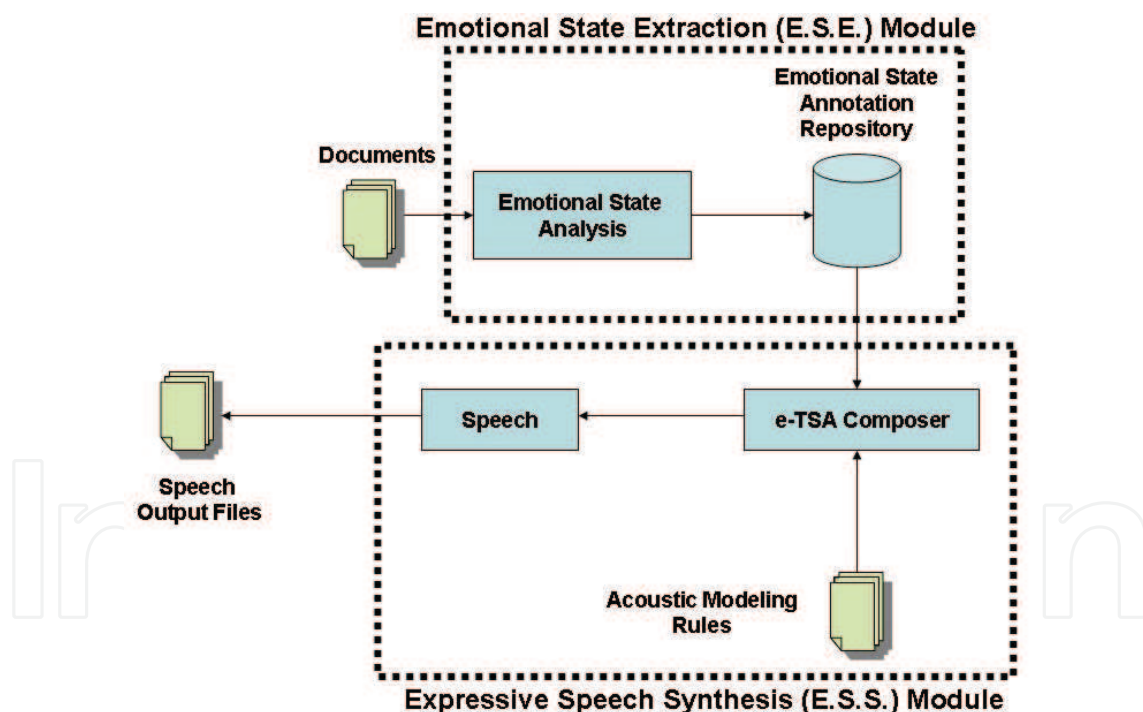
Emotional State Extraction (E.S.E.) Module

Emotional State Annotation Repository

Documents

Emotional State Analysis

Speech

e-TSA Composer

Speech Output Files

Acoustic Modeling Rules

Expressive Speech Synthesis (E.S.S.) Module